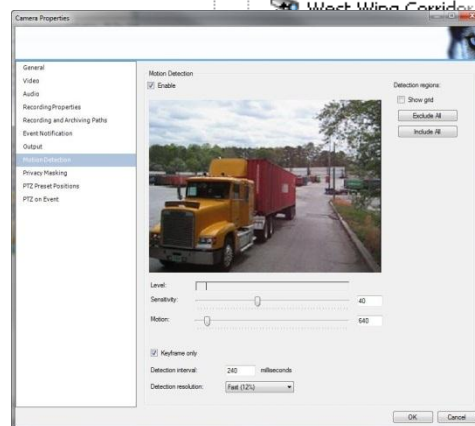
Camera Properties

West Wing Corrido

General
Video
Audio
Recording Properties
Recording and Archiving Paths
Event Notification
Output
Motion Detection
Privacy Masking
PTZ Preset Positions
PTZ on Event

Motion Detection
Enable

Detection regions:
Show grid
Exclude All
Include All

Level:
Sensitivity: 40
Motion: 640

Keyframe only
Detection interval: 240 milliseconds
Detection resolution: Fast (12%)

OK
Cancel